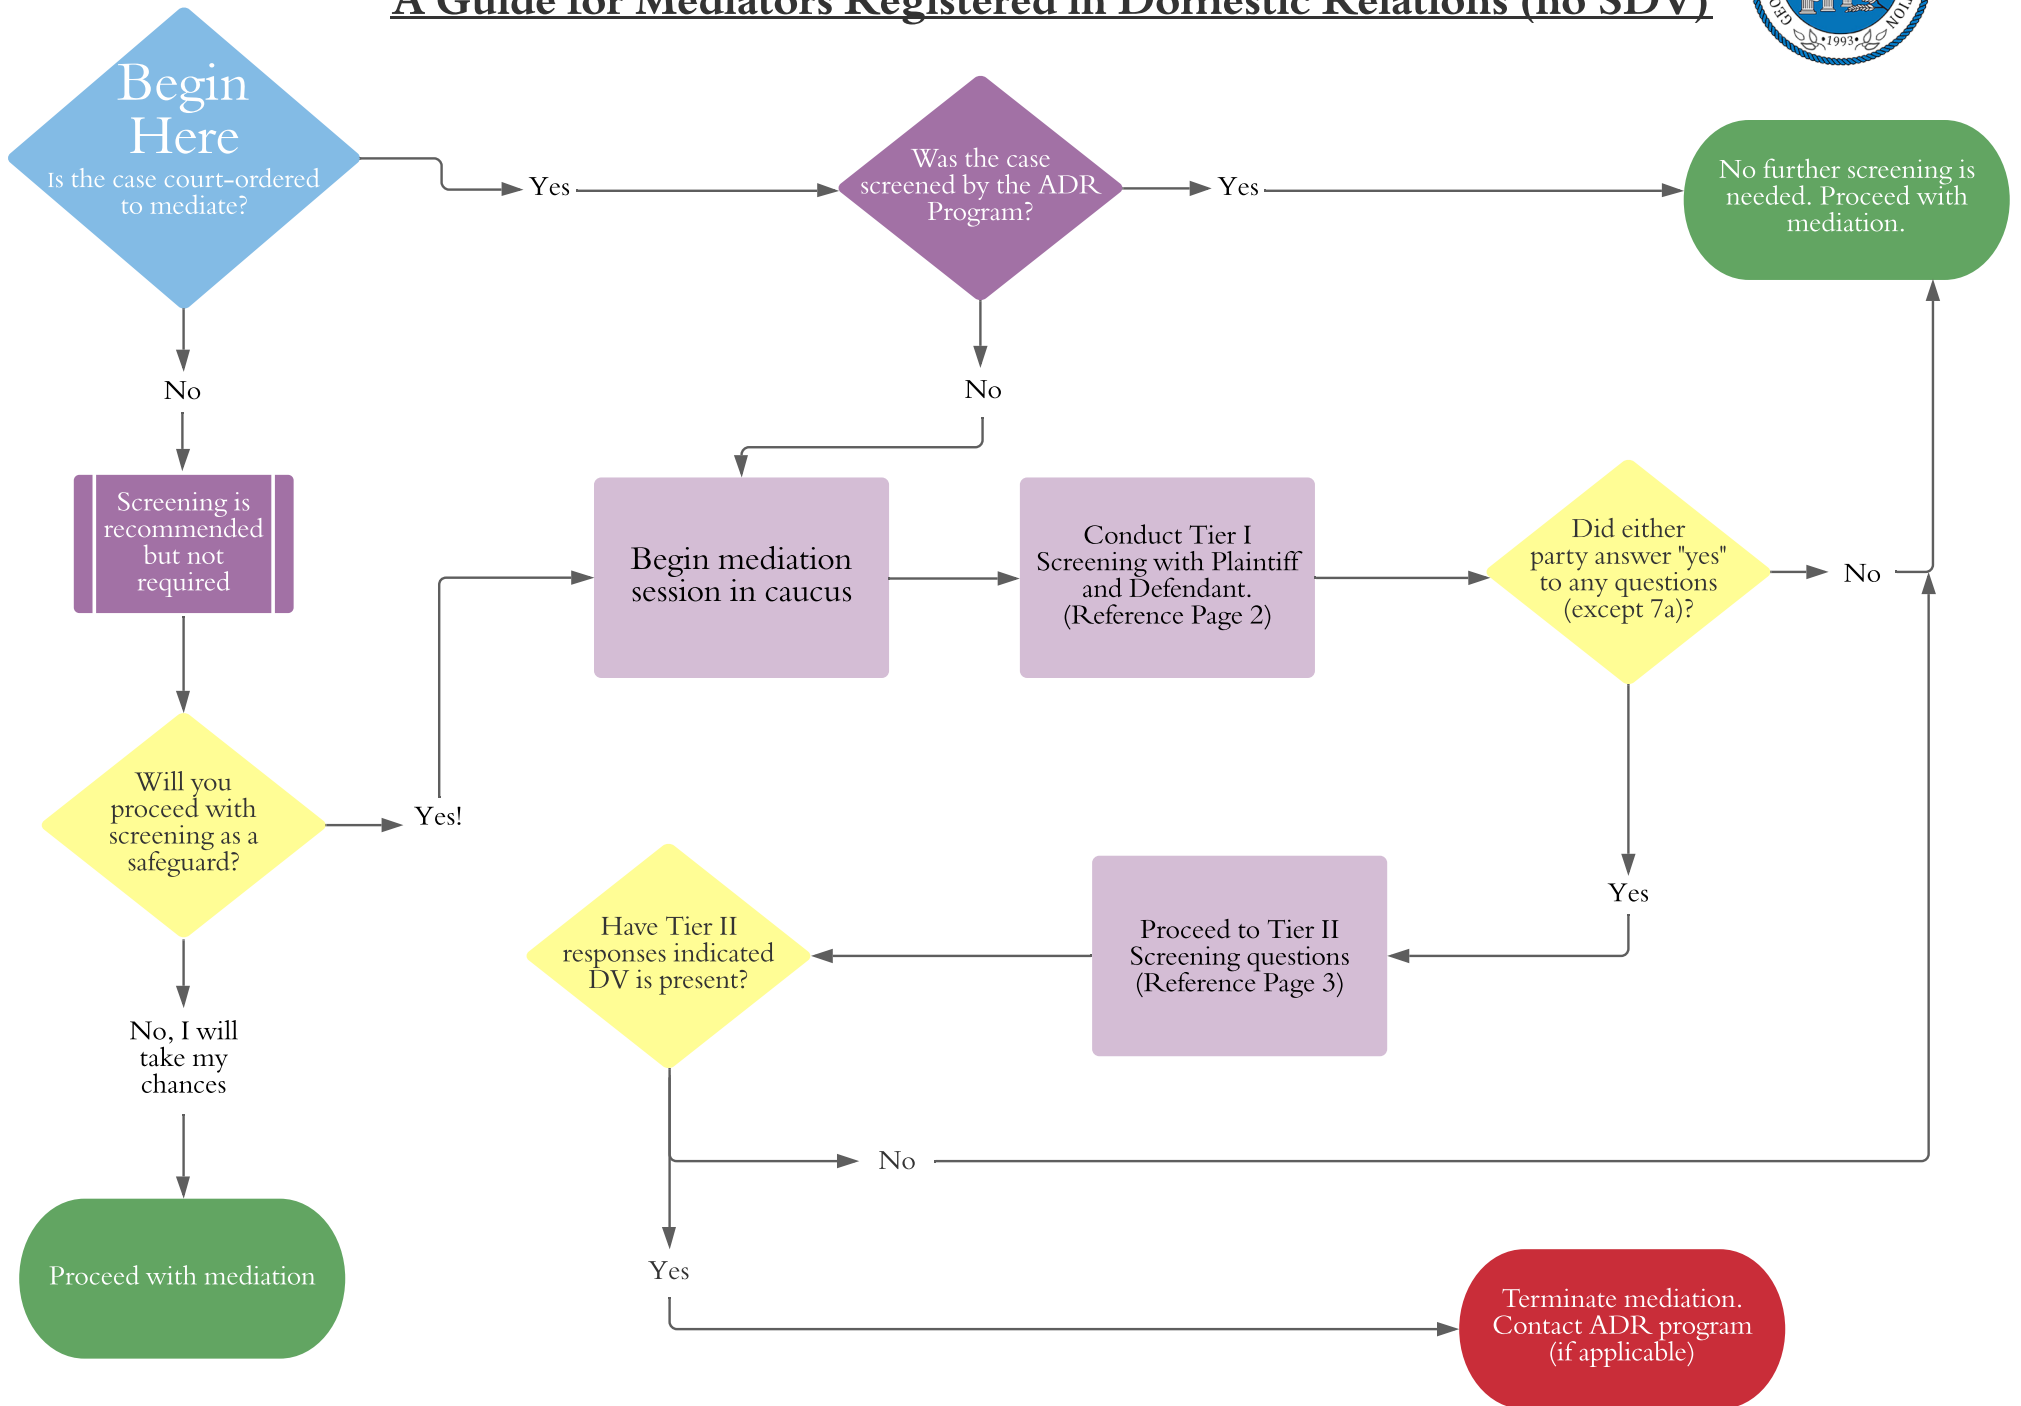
A Guide for Mediators Registered in Domestic Relations (no SDV)

Begin Here
Is the case court-ordered to mediate?

Yes

Was the case screened by the ADR Program?

Yes

No further screening is needed. Proceed with mediation.

No

No

Screening is recommended but not required

Begin mediation session in caucus

Conduct Tier I Screening with Plaintiff and Defendant. (Reference Page 2)

Did either party answer "yes" to any questions (except 7a)?

No

Will you proceed with screening as a safeguard?

Yes!

Yes

Have Tier II responses indicated DV is present?

Proceed to Tier II Screening questions (Reference Page 3)

No, I will take my chances

No

Proceed with mediation

Yes

Terminate mediation. Contact ADR program (if applicable)